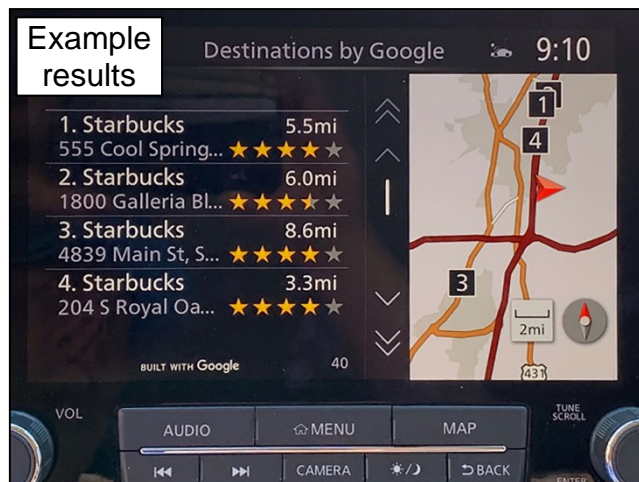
Example results

Destinations by Google 9:10

1. Starbucks 5.5mi
555 Cool Spring... ★★★★★

2. Starbucks 6.0mi
1800 Galleria Bl... ★★★★★

3. Starbucks 8.6mi
4839 Main St, S... ★★★★★

4. Starbucks 3.3mi
204 S Royal Oa... ★★★★★

BUILT WITH Google 40

1
4
3
2mi
431

VOL
AUDIO
MENU
MAP
TUNE SCROLL
CAMERA
BACK
ENTER